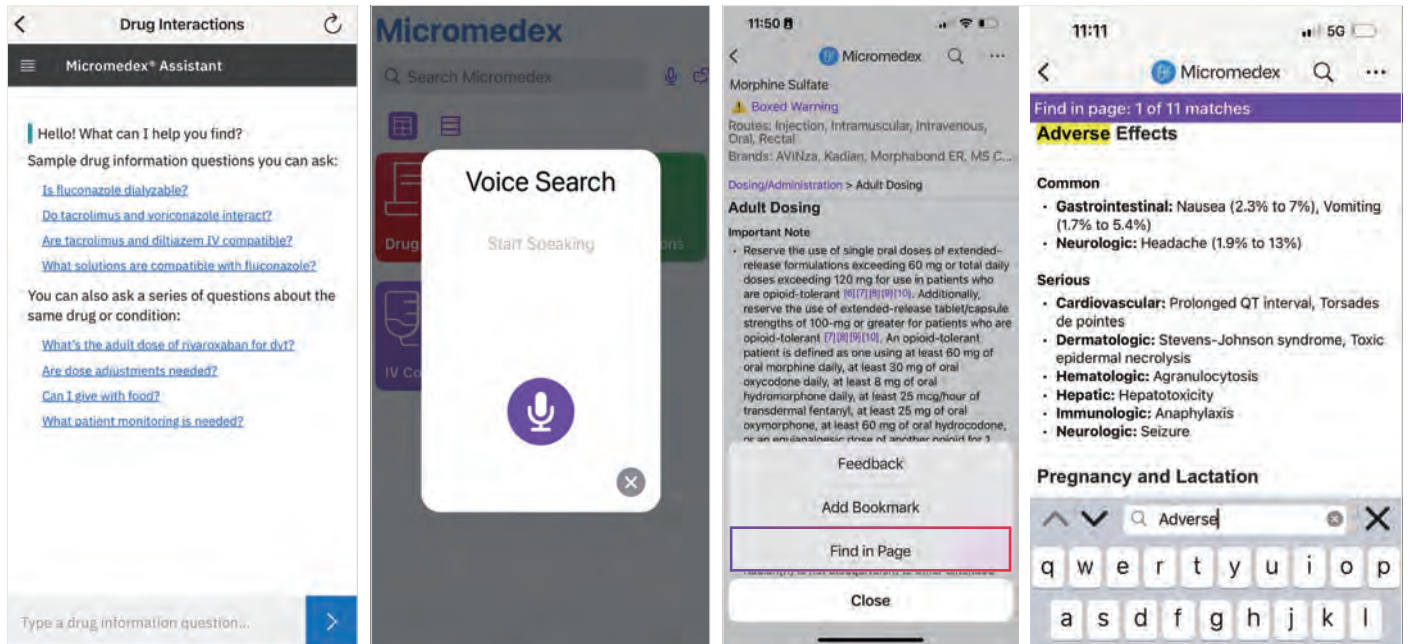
Drug Interactions

Micromedex® Assistant

Hello! What can I help you find?

Sample drug information questions you can ask:

Is fluconazole dialyzable?

Do tacrolimus and voriconazole interact?

Are tacrolimus and diltiazem IV compatible?

What solutions are compatible with fluconazole?

You can also ask a series of questions about the same drug or condition:

What's the adult dose of rivaroxaban for dvt?

Are dose adjustments needed?

Can I give with food?

What patient monitoring is needed?

Type a drug information question...

Micromedex

Search Micromedex

Drug

IV Co

Voice Search

Start Speaking

11:50

Micromedex

Morphine Sulfate

Boxed Warning

Routes: Injection, Intramuscular, Intravenous, Oral, Rectal

Brands: AVINza, Kadian, Morphabond ER, MS C...

Dosing/Administration > Adult Dosing

Adult Dosing

Important Note

• Reserve the use of single oral doses of extended-release formulations exceeding 60 mg or total daily doses exceeding 120 mg for use in patients who are opioid-tolerant [6][7][8][9][10]. Additionally, reserve the use of extended-release tablet/capsule strengths of 100-mg or greater for patients who are opioid-tolerant [7][8][9][10]. An opioid-tolerant patient is defined as one using at least 60 mg of oral morphine daily, at least 30 mg of oral oxycodone daily, at least 8 mg of oral hydromorphone daily, at least 25 mcg/hour of transdermal fentanyl, at least 25 mg of oral oxymorphone, at least 60 mg of oral hydrocodone, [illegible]

Feedback

Add Bookmark

Find in Page

Close

11:11

5G

Micromedex

Find in page: 1 of 11 matches

Adverse Effects

Common

• Gastrointestinal: Nausea (2.3% to 7%), Vomiting (1.7% to 5.4%)
• Neurologic: Headache (1.9% to 13%)

Serious

• Cardiovascular: Prolonged QT interval, Torsades de pointes
• Dermatologic: Stevens-Johnson syndrome, Toxic epidermal necrolysis
• Hematologic: Agranulocytosis
• Hepatic: Hepatotoxicity
• Immunologic: Anaphylaxis
• Neurologic: Seizure

Pregnancy and Lactation

Adverse

q w e r t y u i o p

a s d f g h j k l